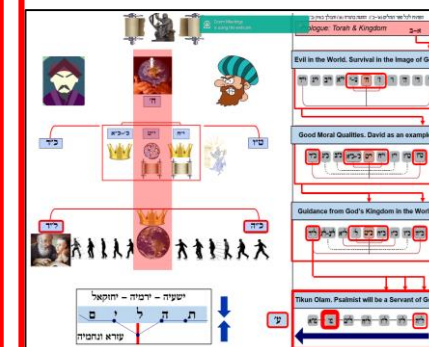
Open Reading
Prologue: Torah & Kingdom
ד׳
כ״ב
י״ט–כ״א
י״ג
י״ח
ט״ז
כ״ד
כ״ה
ישעיה – ירמיה – יחזקאל
ת ה ל י ם
עזרא ונחמיה
Evil in the World. Survival in the Image of G
Good Moral Qualities. David as an example
Guidance from God's Kingdom in the World
Tikun Olam. Psalmist will be a Servant of G
ע׳